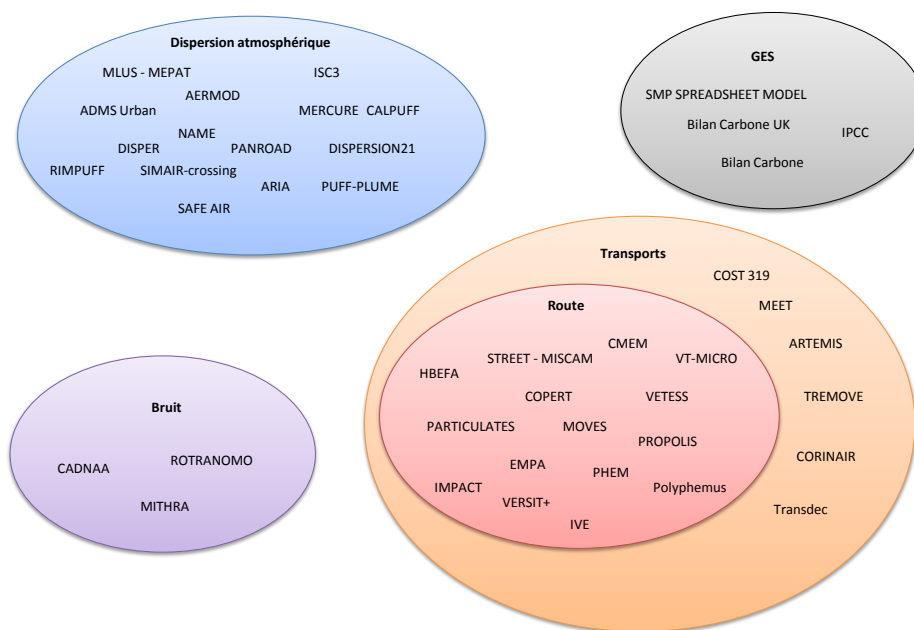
Dispersion atmosphérique

MLUS - MEPAT
ISC3
AERMOD
ADMS Urban
MERCURE
CALPUFF
NAME
DISPER
PANROAD
DISPERSION21
RIMPUFF
SIMAIR-crossing
ARIA
PUFF-PLUME
SAFE AIR

GES

SMP SPREADSHEET MODEL
Bilan Carbone UK
IPCC
Bilan Carbone

Transports

COST 319
MEET
ARTEMIS
TREMOVE
CORINAIR
Transdec

Route

CMEM
STREET - MISCAM
VT-MICRO
HBEFA
COPERT
VETESS
PARTICULATES
MOVES
PROPOLIS
EMPA
PHEM
IMPACT
Polyphemus
VERSIT+
IVE

Bruit

CADNAA
ROTRANOMO
MITHRA